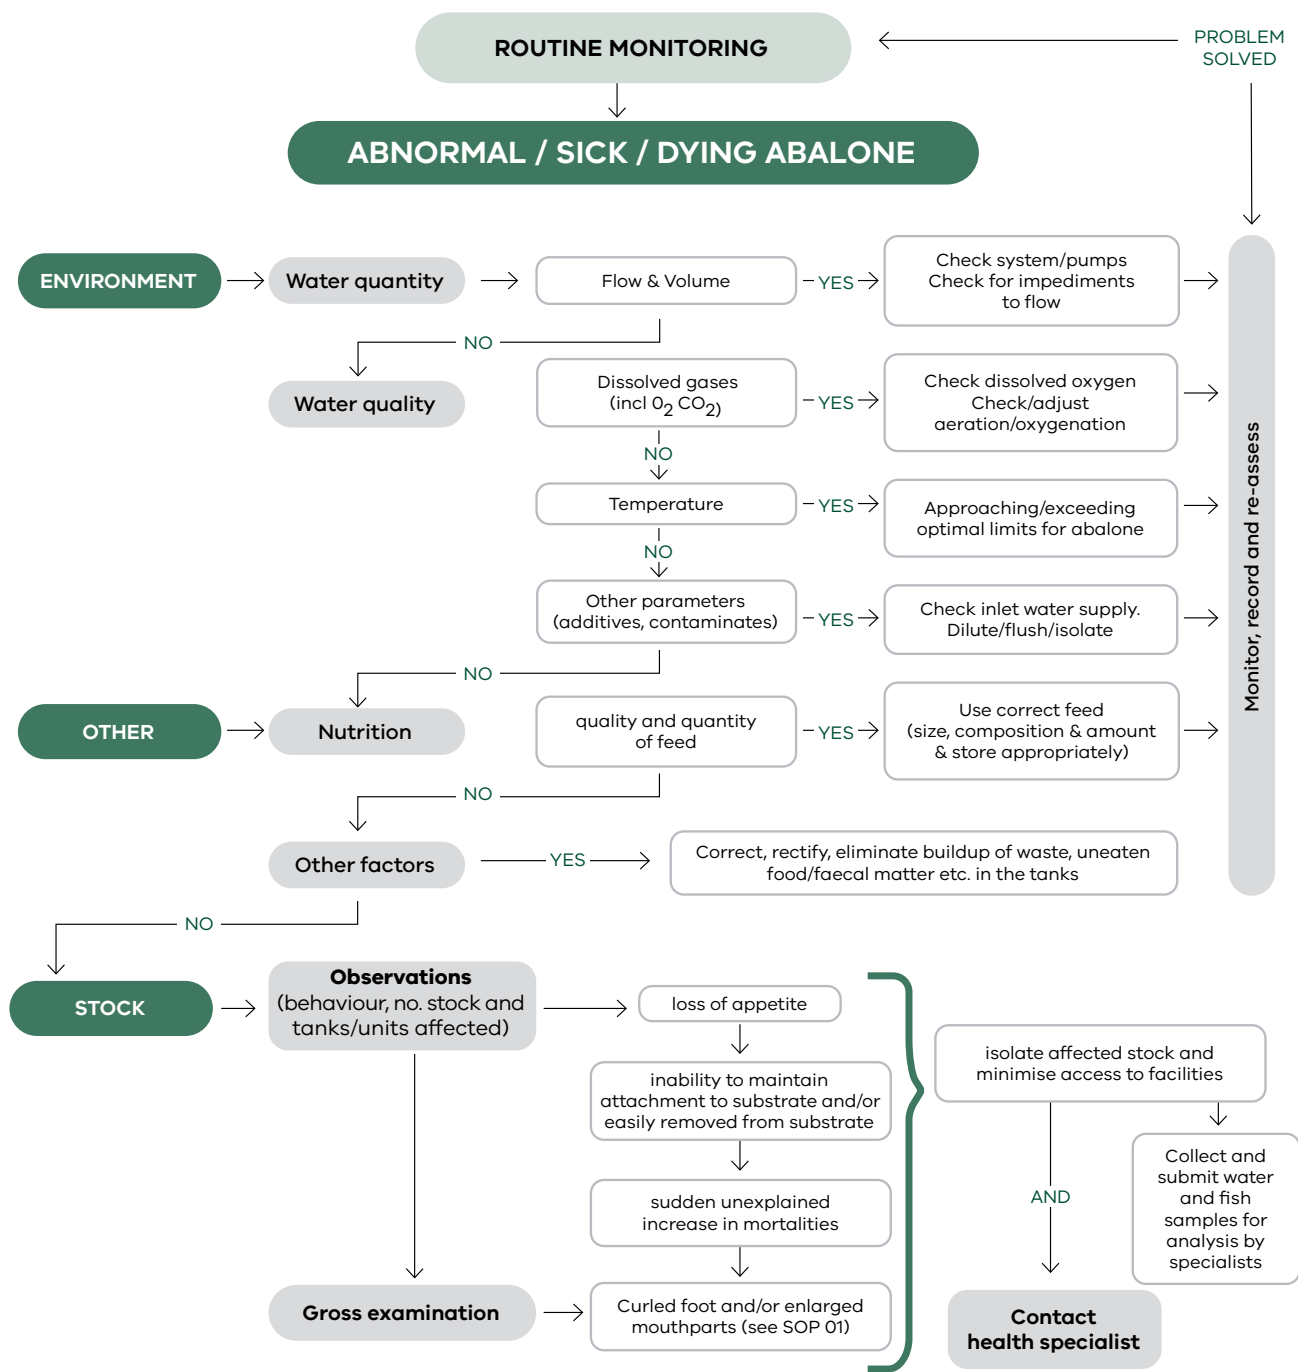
ROUTINE MONITORING

PROBLEM SOLVED

ABNORMAL / SICK / DYING ABALONE

ENVIRONMENT

Water quantity

Flow & Volume

YES

Check system/pumps Check for impediments to flow

NO

Water quality

Dissolved gases (incl $0_2$ $CO_2$)

YES

Check dissolved oxygen Check/adjust aeration/oxygenation

NO

Temperature

YES

Approaching/exceeding optimal limits for abalone

NO

Other parameters (additives, contaminates)

YES

Check inlet water supply. Dilute/flush/isolate

NO

OTHER

Nutrition

quality and quantity of feed

YES

Use correct feed (size, composition & amount & store appropriately)

NO

Other factors

YES

Correct, rectify, eliminate buildup of waste, uneaten food/faecal matter etc. in the tanks

Monitor, record and re-assess

NO

STOCK

**Observations** (behaviour, no. stock and tanks/units affected)

loss of appetite

inability to maintain attachment to substrate and/or easily removed from substrate

sudden unexplained increase in mortalities

Gross examination

Curled foot and/or enlarged mouthparts (see SOP 01)

isolate affected stock and minimise access to facilities

Collect and submit water and fish samples for analysis by specialists

AND

Contact health specialist